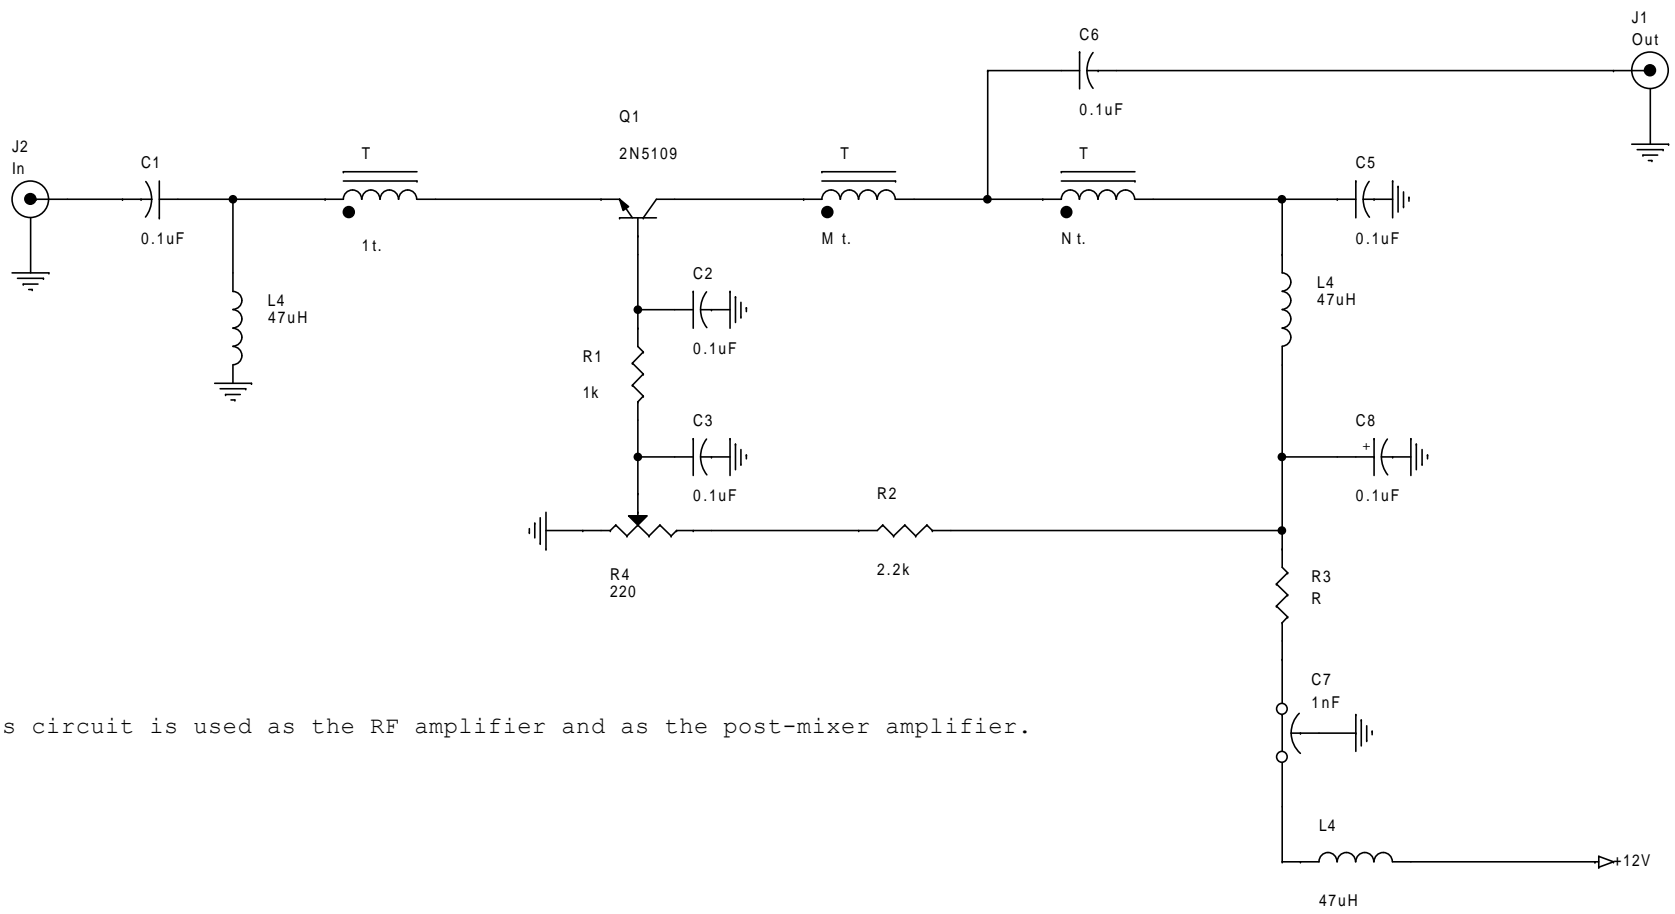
J1
Out

C6

0.1uF

Q1

2N5109

J2
In

C1

0.1uF

T

1t.

T

M t.

T

N t.

C5

0.1uF

L4
47uH

C2

0.1uF

R1

1k

L4
47uH

C3

0.1uF

C8

0.1uF

R2

2.2k

R4
220

R3
R

C7
1nF

s circuit is used as the RF amplifier and as the post-mixer amplifier.

L4

47uH

+12V